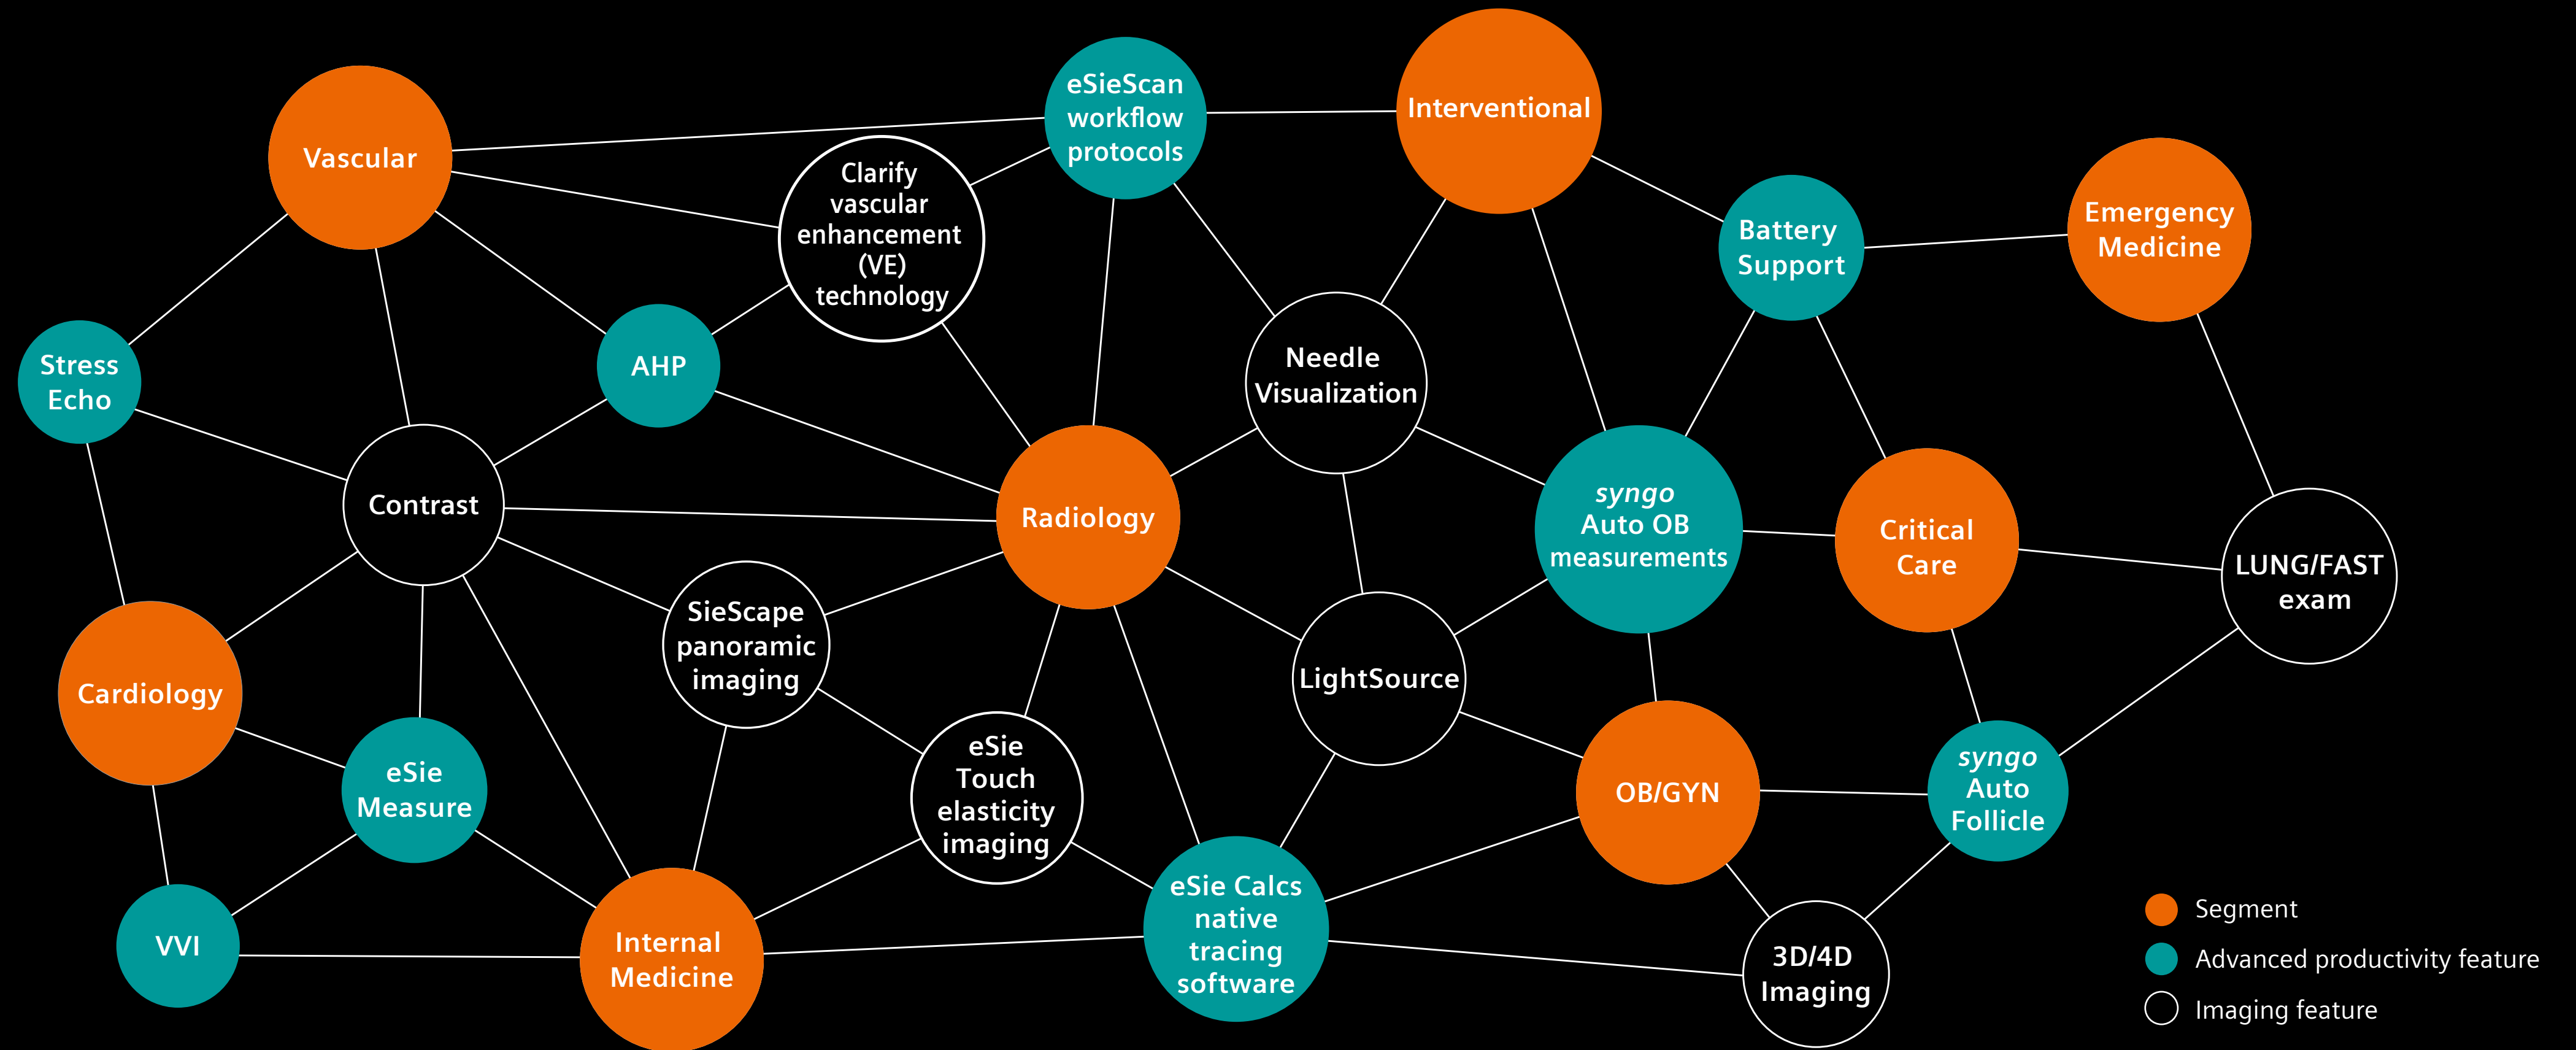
Vascular

eSieScan workflow protocols

Interventional

Emergency Medicine

Clarify vascular enhancement (VE) technology

Battery Support

Stress Echo

AHP

Needle Visualization

Contrast

Radiology

*syngo* Auto OB measurements

Critical Care

LUNG/FAST exam

SieScape panoramic imaging

LightSource

Cardiology

eSie Measure

eSie Touch elasticity imaging

OB/GYN

*syngo* Auto Follicle

VVI

Internal Medicine

eSie Calcs native tracing software

3D/4D Imaging

Segment
Advanced productivity feature
Imaging feature